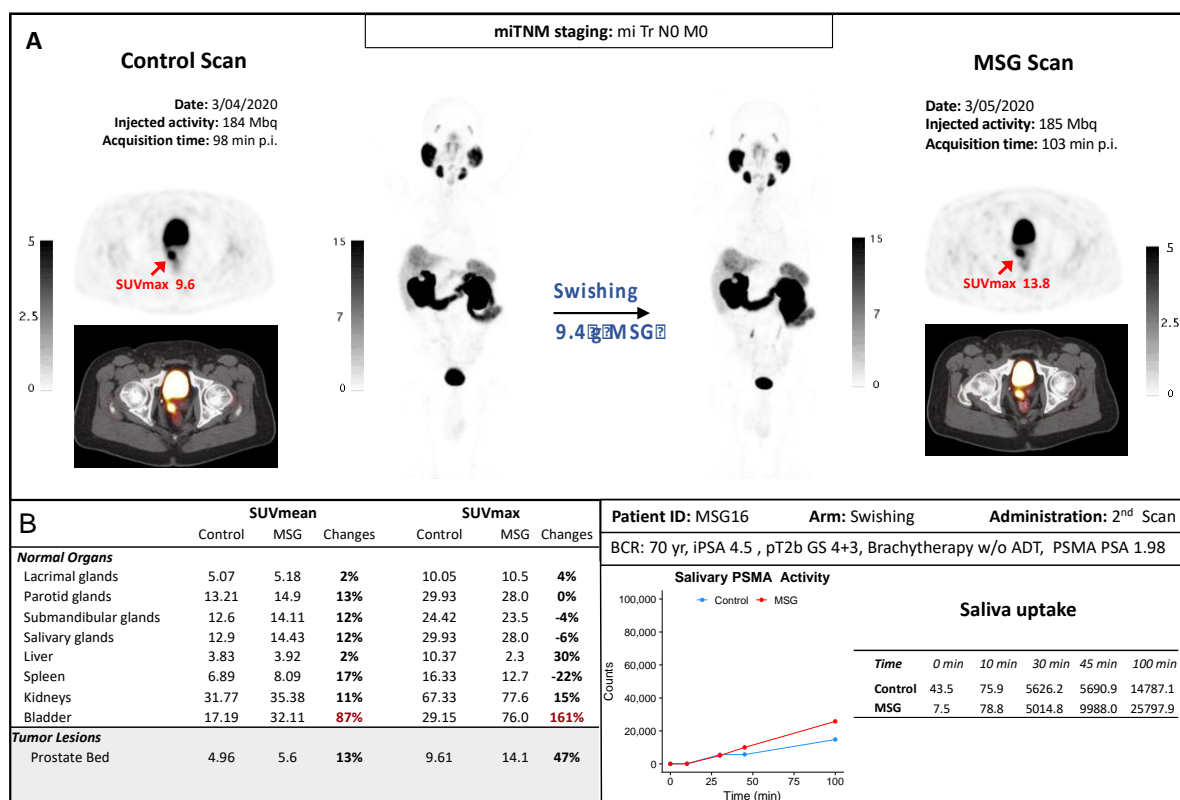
A

miTNM staging: mi Tr N0 M0

Control Scan

Date: 3/04/2020
Injected activity: 184 Mbq
Acquisition time: 98 min p.i.

5
2.5
0

SUVmax 9.6

15
7
0

Swishing
9.4 g MSG

15
7
0

MSG Scan

Date: 3/05/2020
Injected activity: 185 Mbq
Acquisition time: 103 min p.i.

SUVmax 13.8

5
2.5
0

B

| | SUVmean Control | SUVmean MSG | SUVmean Changes | SUVmax Control | SUVmax MSG | SUVmax Changes |
|---|---|---|---|---|---|---|
| Normal Organs | | | | | | |
| Lacrimal glands | 5.07 | 5.18 | 2% | 10.05 | 10.5 | 4% |
| Parotid glands | 13.21 | 14.9 | 13% | 29.93 | 28.0 | 0% |
| Submandibular glands | 12.6 | 14.11 | 12% | 24.42 | 23.5 | -4% |
| Salivary glands | 12.9 | 14.43 | 12% | 29.93 | 28.0 | -6% |
| Liver | 3.83 | 3.92 | 2% | 10.37 | 2.3 | 30% |
| Spleen | 6.89 | 8.09 | 17% | 16.33 | 12.7 | -22% |
| Kidneys | 31.77 | 35.38 | 11% | 67.33 | 77.6 | 15% |
| Bladder | 17.19 | 32.11 | 87% | 29.15 | 76.0 | 161% |
| Tumor Lesions | | | | | | |
| Prostate Bed | 4.96 | 5.6 | 13% | 9.61 | 14.1 | 47% |

Patient ID: MSG16 Arm: Swishing Administration: 2nd Scan

BCR: 70 yr, iPSA 4.5 , pT2b GS 4+3, Brachytherapy w/o ADT, PSMA PSA 1.98

Salivary PSMA Activity

Control MSG

100,000
80,000
60,000
40,000
20,000
0
Counts
0 25 50 75 100
Time (min)

Saliva uptake

| Time | 0 min | 10 min | 30 min | 45 min | 100 min |
|---|---|---|---|---|---|
| Control | 43.5 | 75.9 | 5626.2 | 5690.9 | 14787.1 |
| MSG | 7.5 | 78.8 | 5014.8 | 9988.0 | 25797.9 |